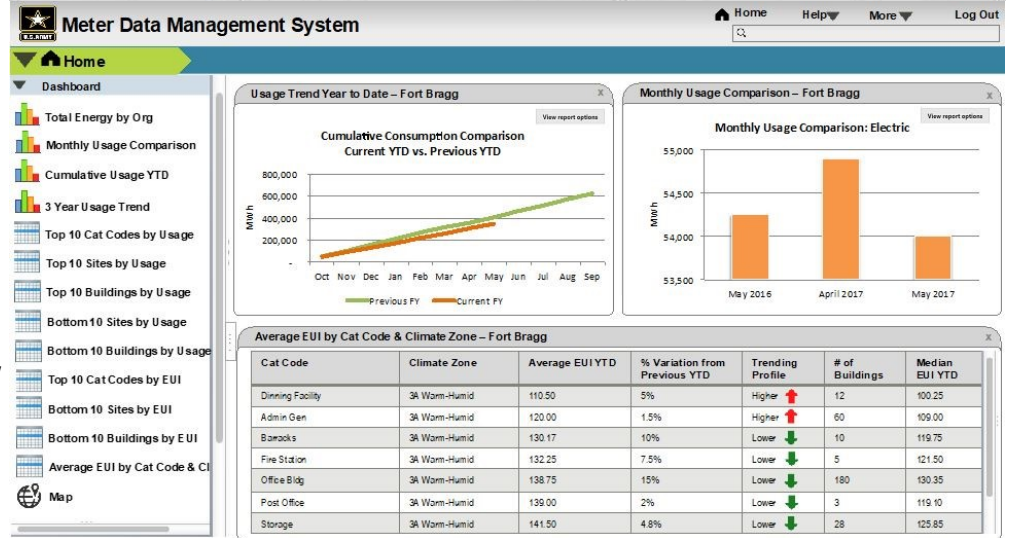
U.S.ARMY

Meter Data Management System

Home Help More Log Out

Home

Dashboard

Total Energy by Org

Monthly Usage Comparison

Cumulative Usage YTD

3 Year Usage Trend

Top 10 Cat Codes by Usage

Top 10 Sites by Usage

Top 10 Buildings by Usage

Bottom 10 Sites by Usage

Bottom 10 Buildings by Usage

Top 10 Cat Codes by EUI

Bottom 10 Sites by EUI

Bottom 10 Buildings by EUI

Average EUI by Cat Code & Cl

Map

Usage Trend Year to Date – Fort Bragg

x

View report options

Cumulative Consumption Comparison
Current YTD vs. Previous YTD

800,000
600,000
400,000
200,000
-

MWh

Oct Nov Dec Jan Feb Mar Apr May Jun Jul Aug Sep

Previous FY Current FY

Monthly Usage Comparison – Fort Bragg

x

View report options

Monthly Usage Comparison: Electric

55,000
54,500
54,000
53,500

MWh

May 2016 April 2017 May 2017

Average EUI by Cat Code & Climate Zone – Fort Bragg

x

| Cat Code | Climate Zone | Average EUI YTD | % Variation from Previous YTD | Trending Profile | # of Buildings | Median EUI YTD |
|---|---|---|---|---|---|---|
| Dinning Facility | 3A Warm-Humid | 110.50 | 5% | Higher | 12 | 100.25 |
| Admin Gen | 3A Warm-Humid | 120.00 | 1.5% | Higher | 60 | 109.00 |
| Barracks | 3A Warm-Humid | 130.17 | 10% | Lower | 10 | 119.75 |
| Fire Station | 3A Warm-Humid | 132.25 | 7.5% | Lower | 5 | 121.50 |
| Office Bldg | 3A Warm-Humid | 138.75 | 15% | Lower | 180 | 130.35 |
| Post Office | 3A Warm-Humid | 139.00 | 2% | Lower | 3 | 119.10 |
| Storage | 3A Warm-Humid | 141.50 | 4.8% | Lower | 28 | 125.85 |